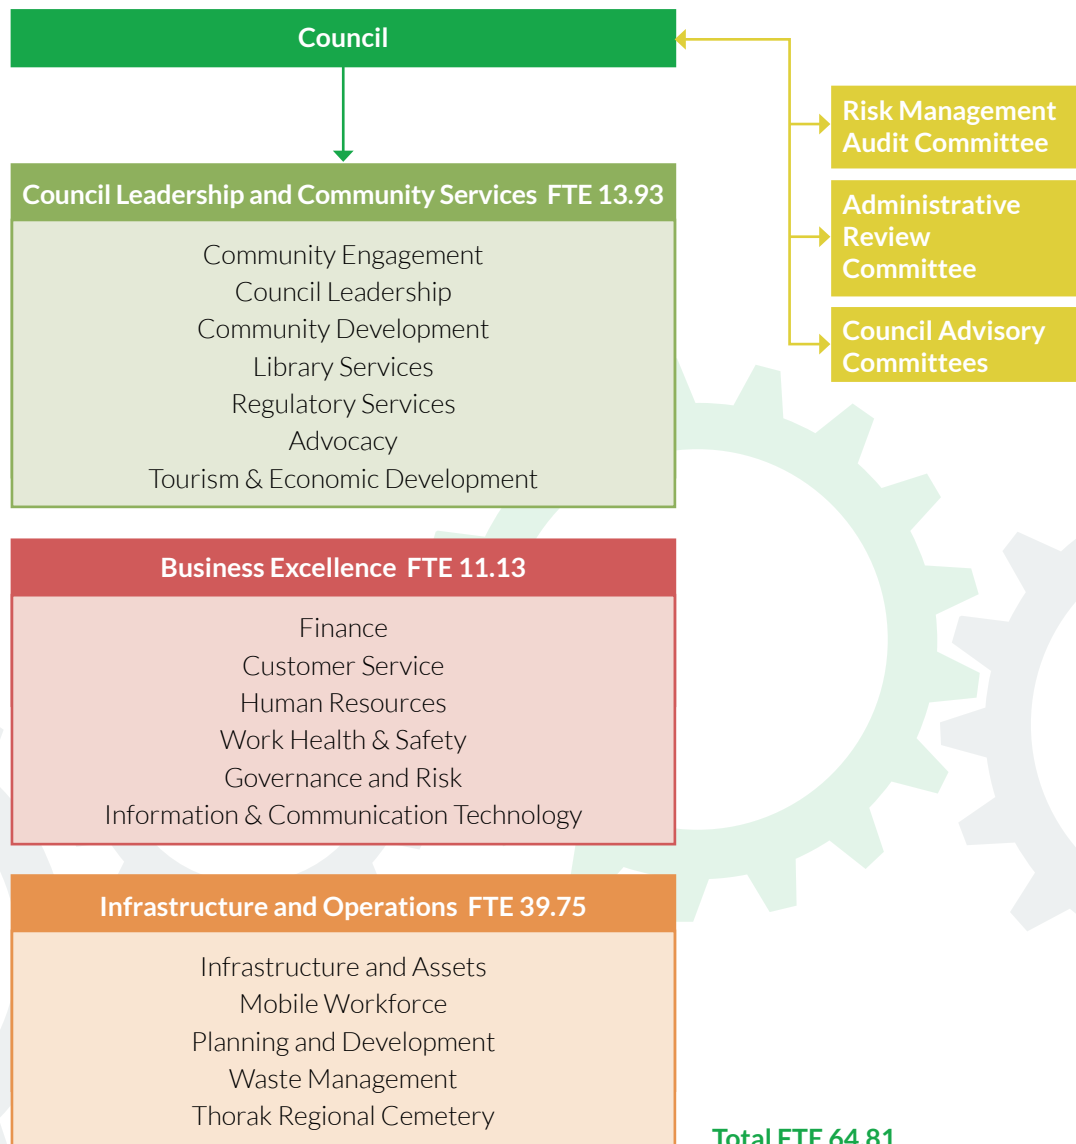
Council

Risk Management Audit Committee

Administrative Review Committee

Council Advisory Committees

Council Leadership and Community Services FTE 13.93

Community Engagement
Council Leadership
Community Development
Library Services
Regulatory Services
Advocacy
Tourism & Economic Development

Business Excellence FTE 11.13

Finance
Customer Service
Human Resources
Work Health & Safety
Governance and Risk
Information & Communication Technology

Infrastructure and Operations FTE 39.75

Infrastructure and Assets
Mobile Workforce
Planning and Development
Waste Management
Thorak Regional Cemetery

Total FTE 64.81